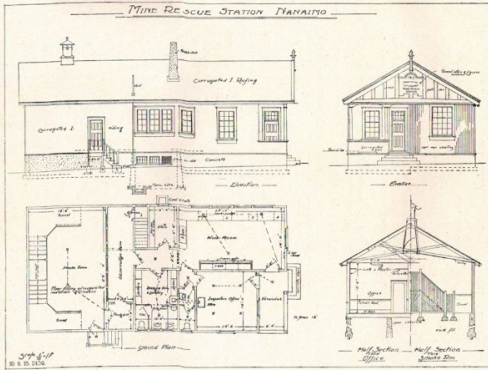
MINE RESCUE STATION NANAIMO

Corrugated I. Roofing

Corrugated I. Siding

Concrete

Elevation

Elevation

Ground Plan

Inspectors Office

Wash Room

Smoke Room

Half Section thro Office

Half Section thro Smoke Rm.

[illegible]